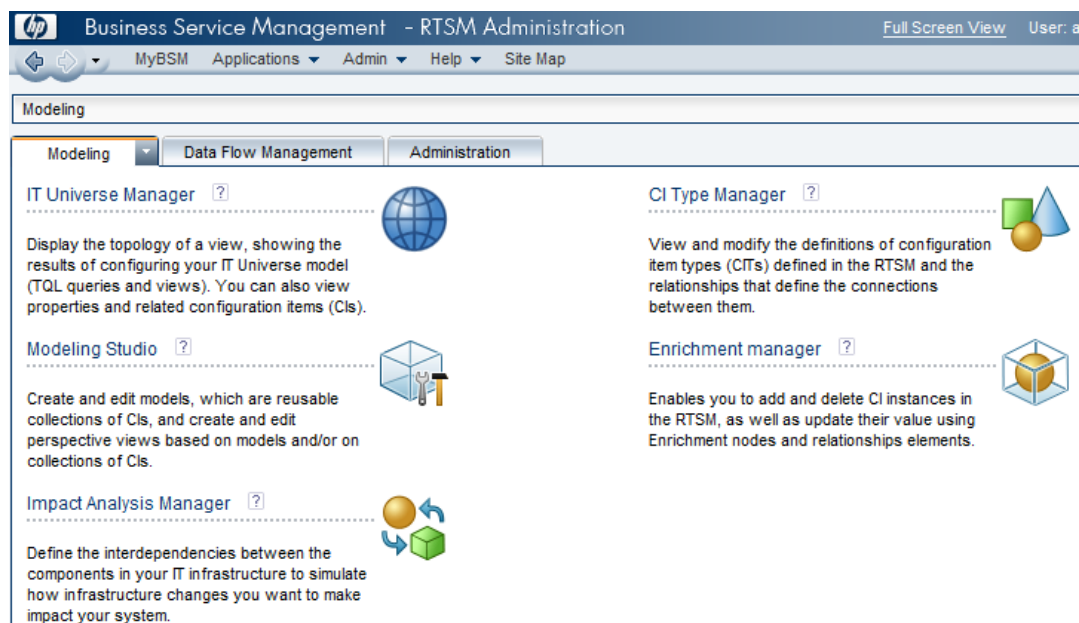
hp Business Service Management - RTSM Administration

Full Screen View User: a

MyBSM Applications ▾ Admin ▾ Help ▾ Site Map

Modeling

Modeling | Data Flow Management | Administration

IT Universe Manager ?

Display the topology of a view, showing the results of configuring your IT Universe model (TQL queries and views). You can also view properties and related configuration items (CIs).

CI Type Manager ?

View and modify the definitions of configuration item types (CITs) defined in the RTSM and the relationships that define the connections between them.

Modeling Studio ?

Create and edit models, which are reusable collections of CIs, and create and edit perspective views based on models and/or on collections of CIs.

Enrichment manager ?

Enables you to add and delete CI instances in the RTSM, as well as update their value using Enrichment nodes and relationships elements.

Impact Analysis Manager ?

Define the interdependencies between the components in your IT infrastructure to simulate how infrastructure changes you want to make impact your system.